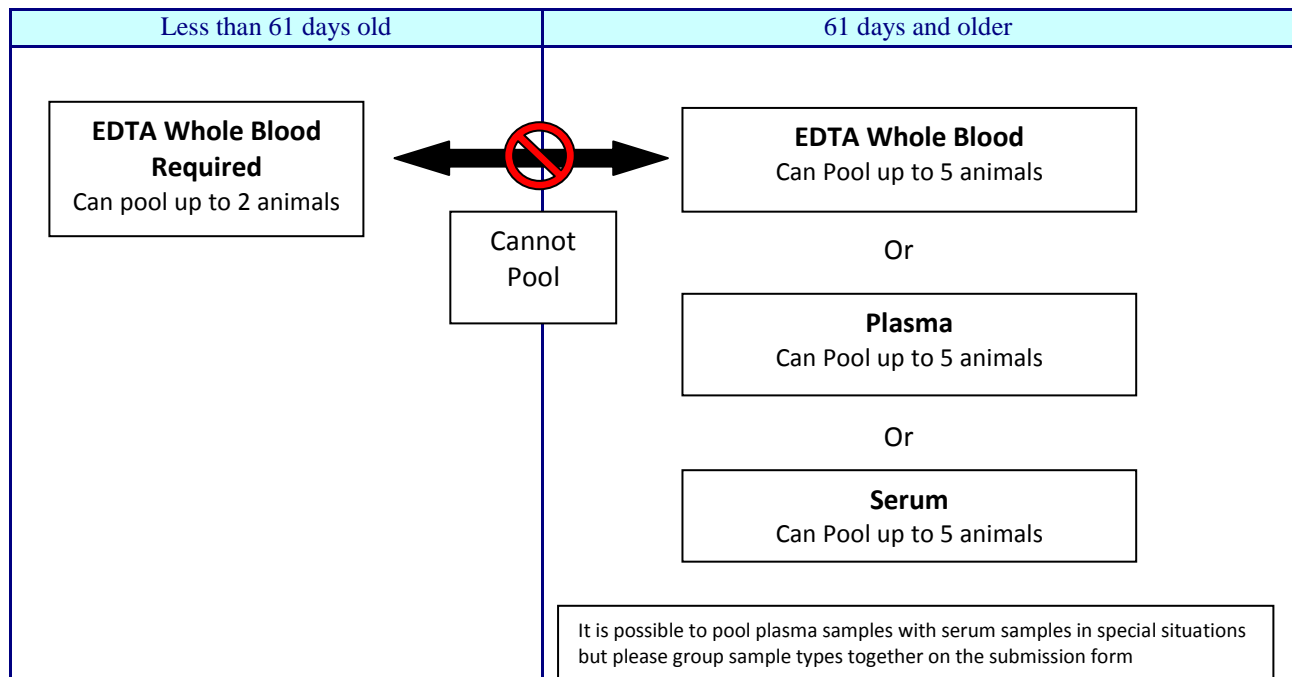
| Less than 61 days old | 61 days and older |
|---|---|

**EDTA Whole Blood Required**
Can pool up to 2 animals

Cannot Pool

**EDTA Whole Blood**
Can Pool up to 5 animals

Or

**Plasma**
Can Pool up to 5 animals

Or

**Serum**
Can Pool up to 5 animals

It is possible to pool plasma samples with serum samples in special situations but please group sample types together on the submission form